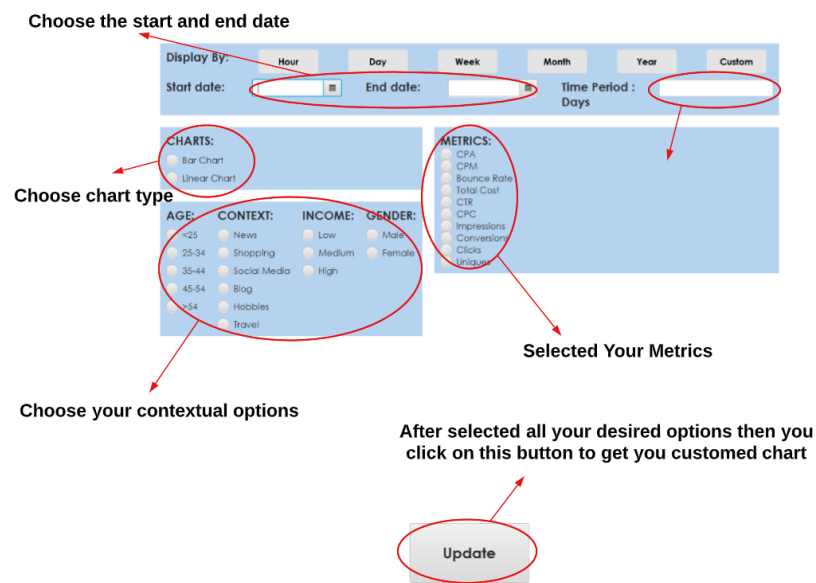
Choose the start and end date

Display By: Hour Day Week Month Year Custom

Start date: End date: Time Period : Days

CHARTS:
Bar Chart
Linear Chart

Choose chart type

METRICS:
CPA
CPM
Bounce Rate
Total Cost
CTR
CPC
Impressions
Conversions
Clicks
Uniques

AGE:
<25
25-34
35-44
45-54
>54

CONTEXT:
News
Shopping
Social Media
Blog
Hobbies
Travel

INCOME:
Low
Medium
High

GENDER:
Male
Female

Selected Your Metrics

Choose your contextual options

After selected all your desired options then you click on this button to get you customed chart

Update